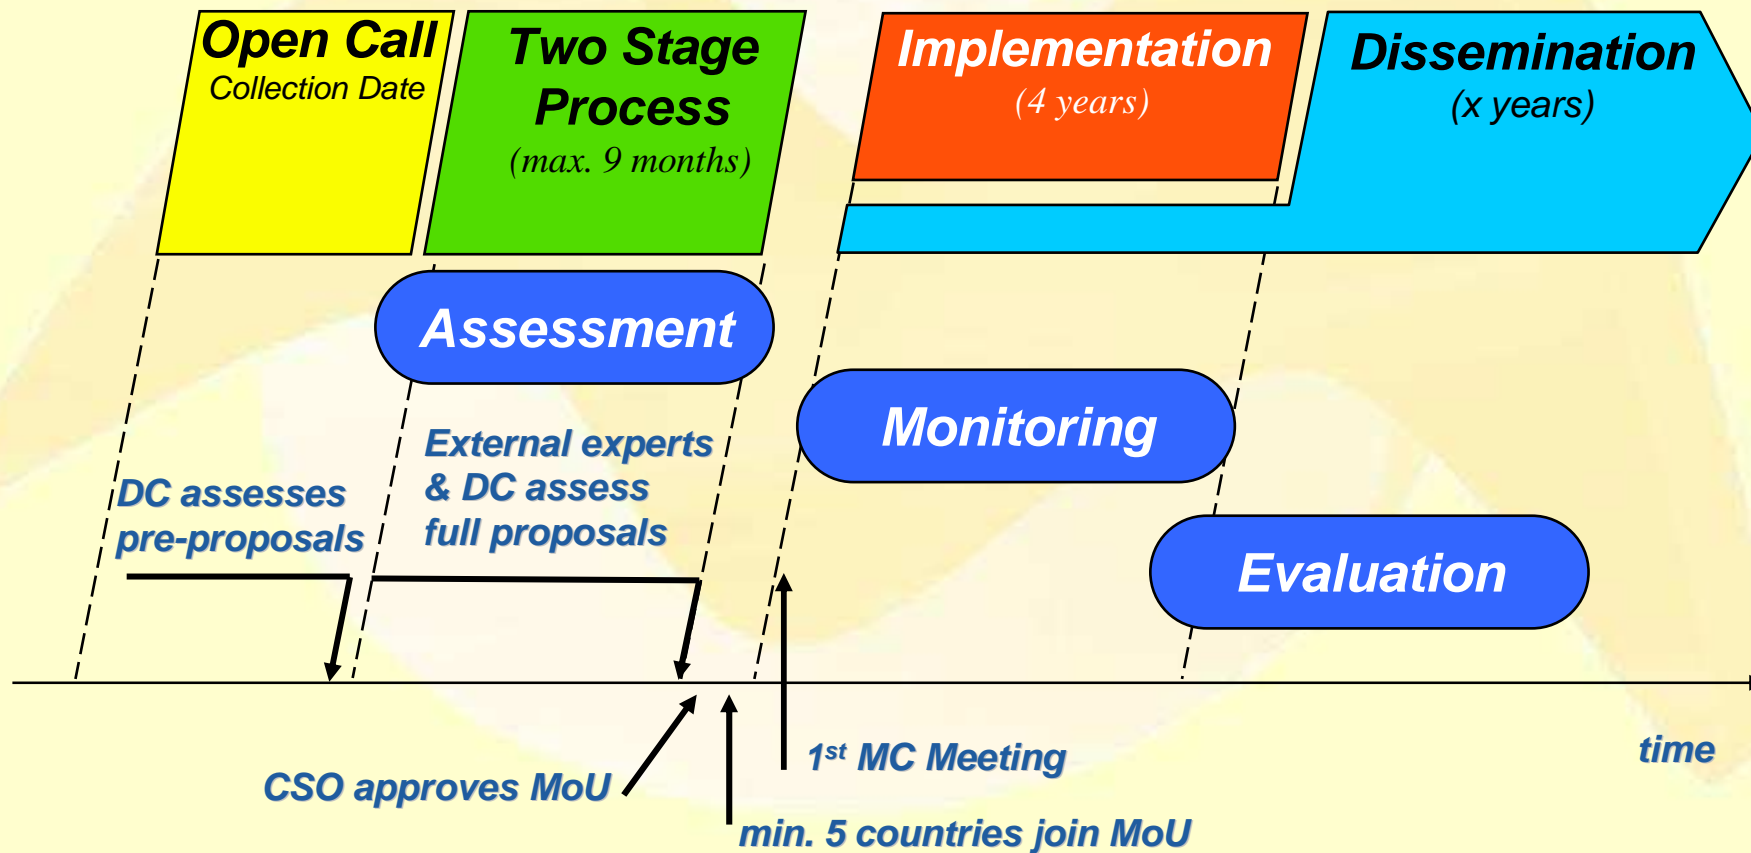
Open Call
Collection Date

Two Stage Process
(max. 9 months)

Implementation
(4 years)

Dissemination
(x years)

Assessment

Monitoring

Evaluation

DC assesses pre-proposals

External experts & DC assess full proposals

CSO approves MoU

min. 5 countries join MoU

1$^{st}$ MC Meeting

time